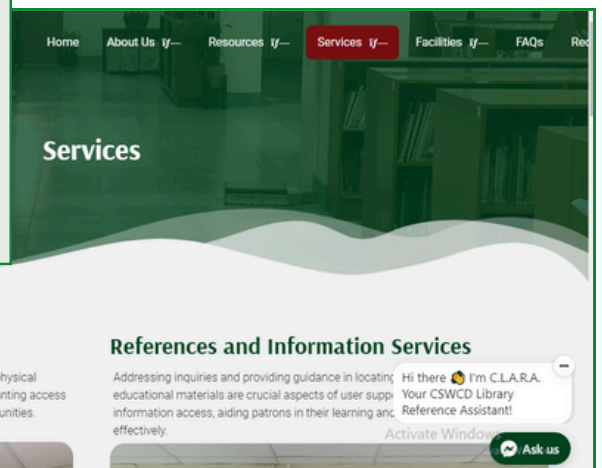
Home About Us �René Resources ⅈ— Services ⅈ— Facilities ⅈ— FAQs Re

Services

physical
nting access
unities.

References and Information Services

Addressing inquiries and providing guidance in locating educational materials are crucial aspects of user supp information access, aiding patrons in their learning and effectively.

Hi there 👋 I'm C.L.A.R.A. Your CSWCD Library Reference Assistant!

Activate Windows

Ask us